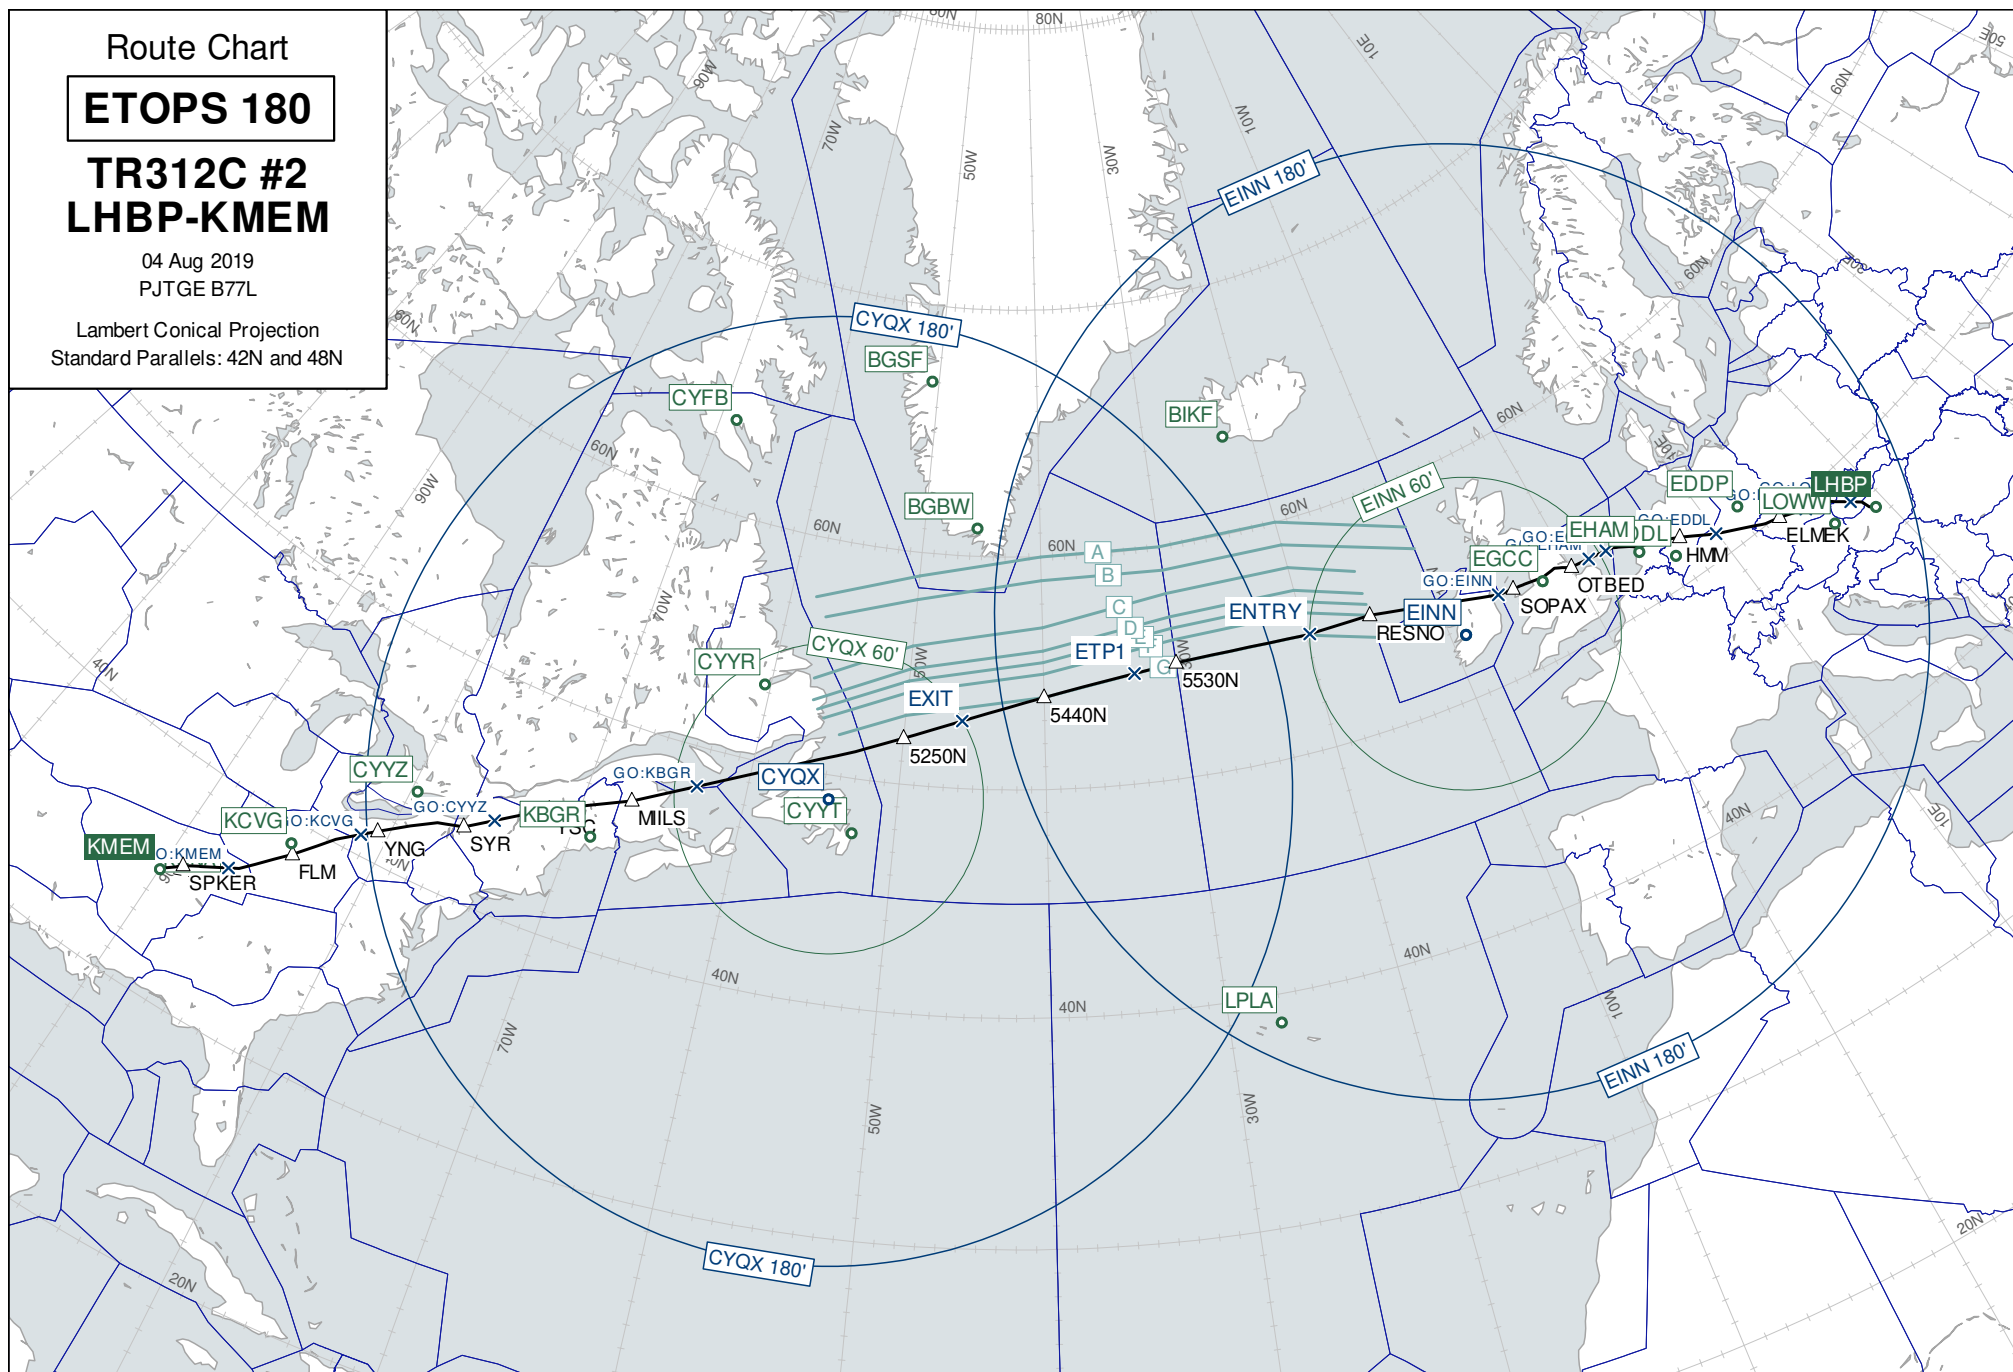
Route Chart

ETOPS 180

TR312C #2
LHBP-KMEM

04 Aug 2019
PJTGE B77L

Lambert Conical Projection
Standard Parallels: 42N and 48N

80N
90W
70W
50W
30W
10W
10E
30E
60N
EINN 180'
CYQX 180'
BGSF
CYFB
BIKF
BGBW
60N
60N
EINN 60'
EDDP
LHBP
LOWW
ELMEK
HMM
EHAM
EDDL
EGCC
OTBED
GO:EINN
SOPAX
EINN
RESNO
ENTRY
A
B
C
D
ETP1
5530N
5440N
EXIT
5250N
CYYR
CYQX 60'
CYYZ
GO:CYYZ
GO:KBGR
CYQX
CYYT
KBGR
MILS
SYR
YNG
KCVG
GO:KCVG
FLM
KMEM
GO:KMEM
SPKER
40N
40N
40N
40N
LPLA
70W
50W
30W
10W
EINN 180'
CYQX 180'
20N
20N
10E